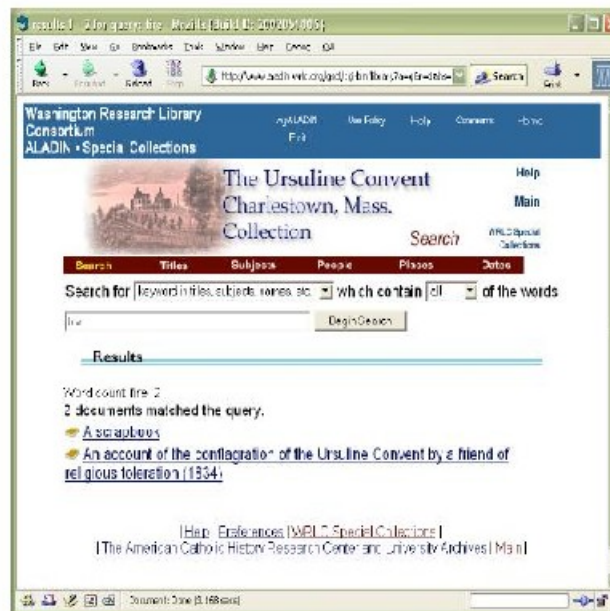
results 1 - 2 for query: fire - Mozilla {Build ID: 2002051006}

File Edit View Go Bookmarks Tools Window Help Debug QA

Back Forward Reload Stop

http://www.aladin.wrlc.org/gsdl/cgi-bin/library?a=q&r=1&hs=

Search

Print

Washington Research Library Consortium
ALADIN • Special Collections

myALADIN Use Policy Help Comments Home
Exit

The Ursuline Convent
Charlestown, Mass.
Collection

Search

Help
Main
WRLC Special Collections

| Search | Titles | Subjects | People | Places | Dates |
|---|---|---|---|---|---|

Search for keyword in titles, subjects, names, etc which contain all of the words

fire Begin Search

Results

Word count: fire: 2
2 documents matched the query.

A scrapbook

An account of the conflagration of the Ursuline Convent by a friend of religious toleration (1834)

| Help | Preferences | WRLC Special Collections |
| The American Catholic History Research Center and University Archives | Main |

Document: Done (3.168 secs)